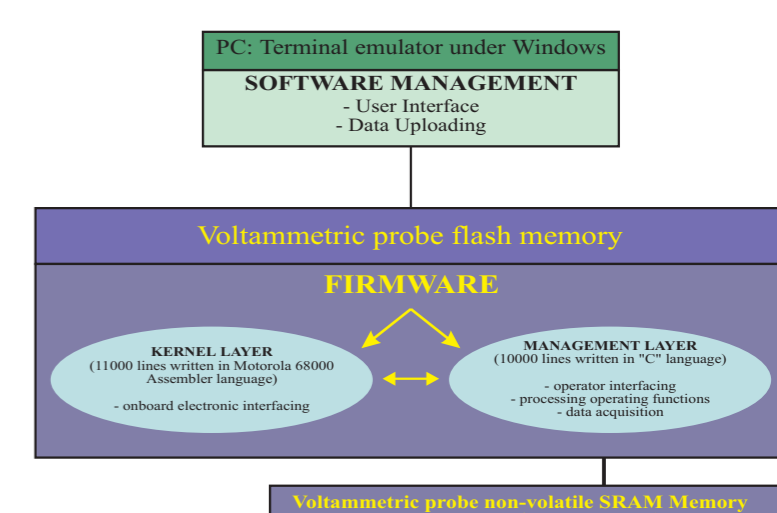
PC: Terminal emulator under Windows

SOFTWARE MANAGEMENT
- User Interface
- Data Uploading

Voltammetric probe flash memory

FIRMWARE

KERNEL LAYER
(11000 lines written in Motorola 68000 Assembler language)

- onboard electronic interfacing

MANAGEMENT LAYER
(10000 lines written in "C" language)

- operator interfacing
- processing operating functions
- data acquisition

Voltammetric probe non-volatile SRAM Memory